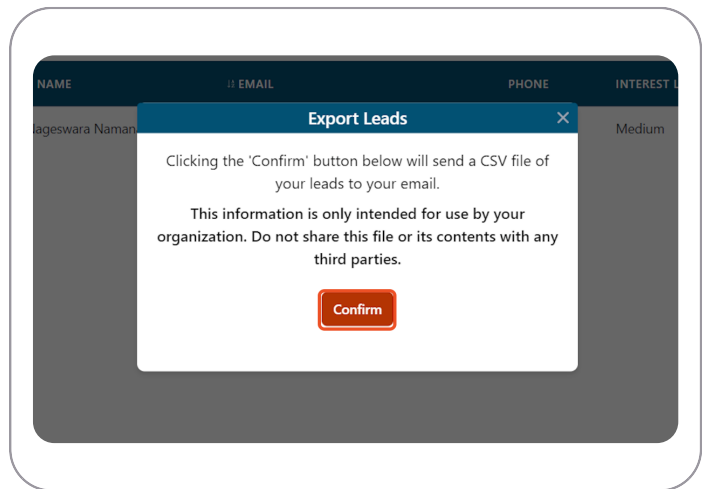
NAME | ⇅ EMAIL | PHONE | INTEREST L

lageswara Naman | Medium

Export Leads ✕

Clicking the 'Confirm' button below will send a CSV file of your leads to your email.

This information is only intended for use by your organization. Do not share this file or its contents with any third parties.

Confirm